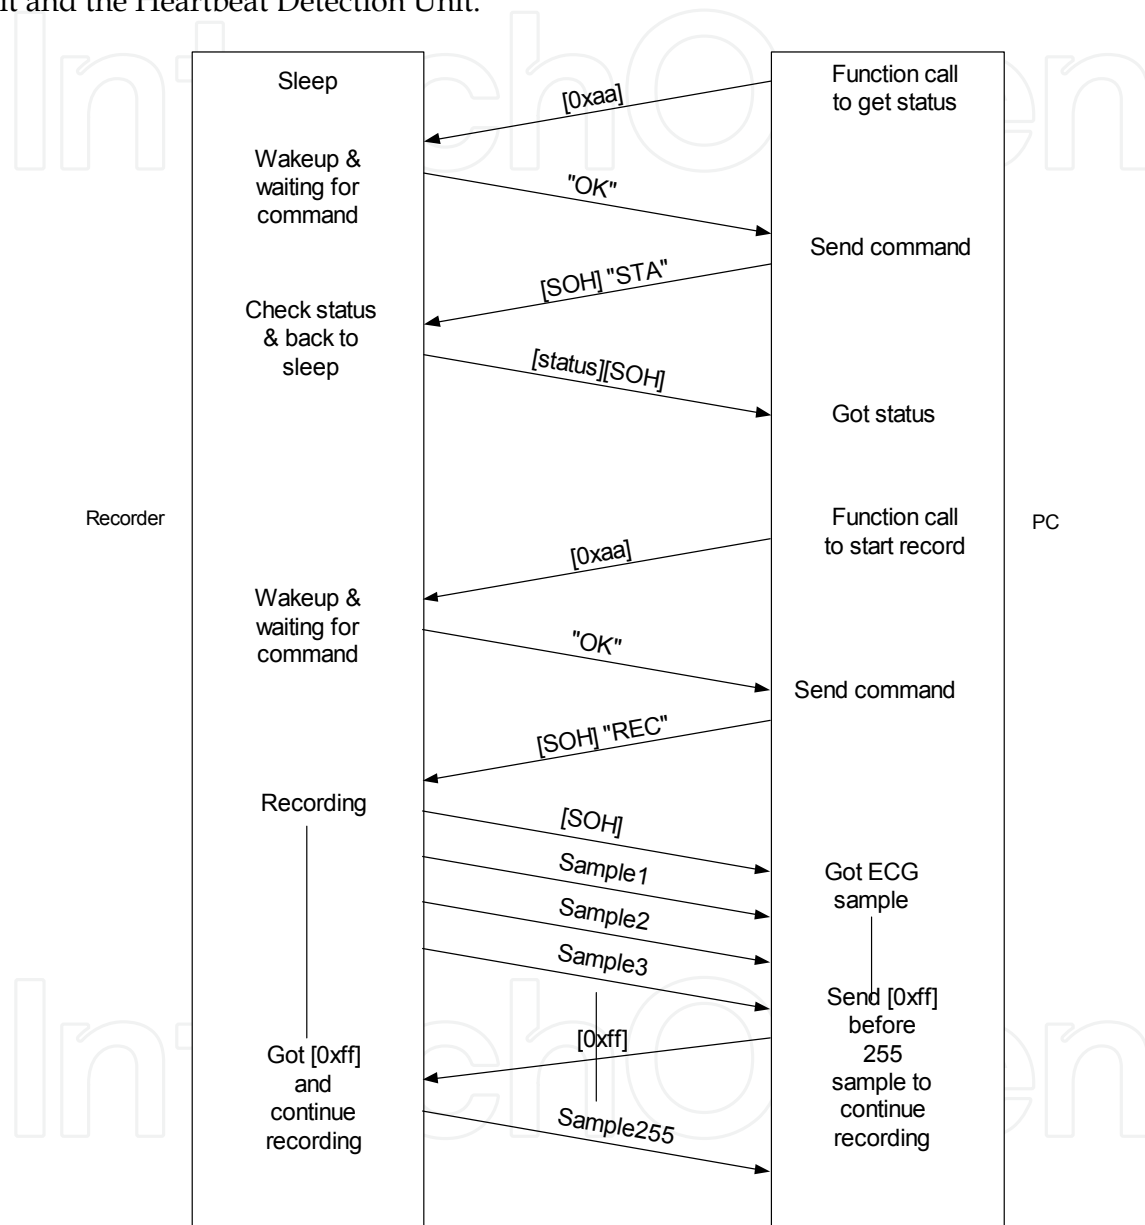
it and the Heartbeat Detection Unit.

Sleep

Function call to get status

[0xaa]

Wakeup & waiting for command

"OK"

Send command

[SOH] "STA"

Check status & back to sleep

[status][SOH]

Got status

Recorder

Function call to start record

PC

[0xaa]

Wakeup & waiting for command

"OK"

Send command

[SOH] "REC"

Recording

[SOH]

Sample1

Got ECG sample

Sample2

Sample3

Send [0xff] before 255 sample to continue recording

[0xff]

Got [0xff] and continue recording

Sample255